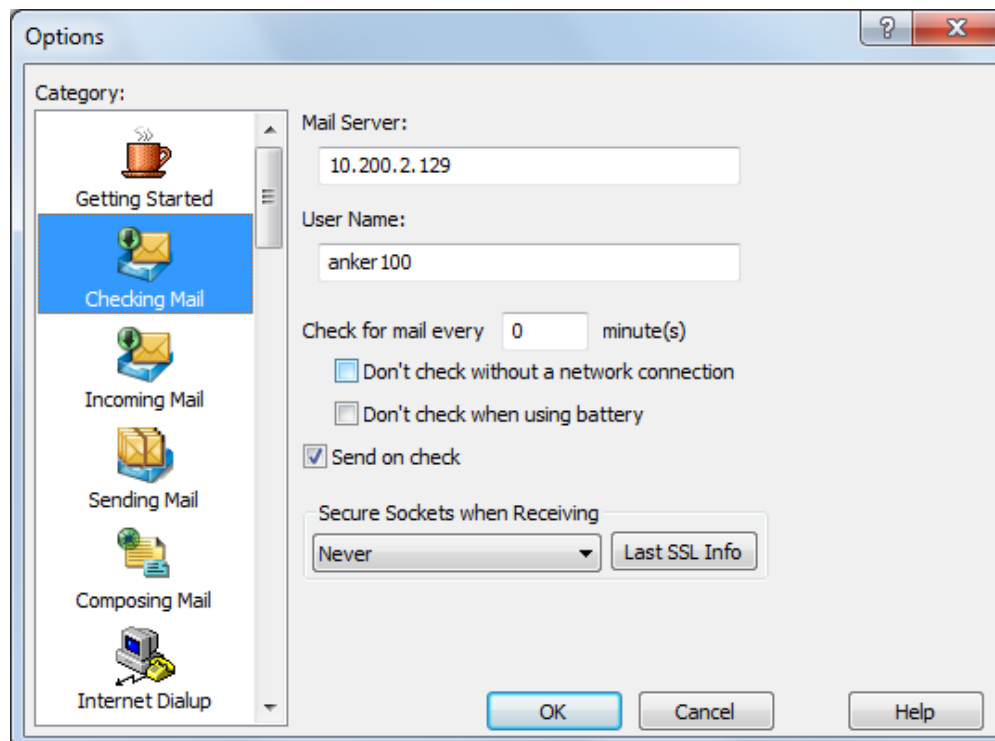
Options

?

X

Category:

Getting Started

Checking Mail

Incoming Mail

Sending Mail

Composing Mail

Internet Dialup

Mail Server:

10.200.2.129

User Name:

anker100

Check for mail every 0 minute(s)

Don't check without a network connection

Don't check when using battery

Send on check

Secure Sockets when Receiving

Never

Last SSL Info

OK

Cancel

Help